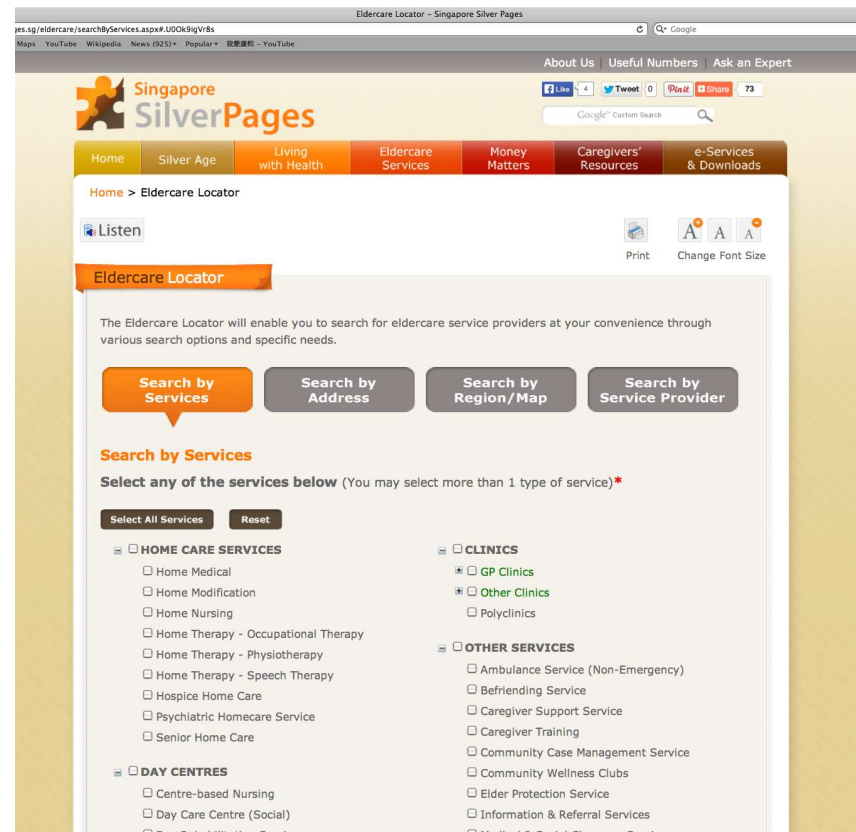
Eldercare Locator - Singapore Silver Pages

ges.sg/eldercare/searchByServices.aspx#.U0Ok9igVr8s

Google

Maps YouTube Wikipedia News (925) Popular 我要搜索 - YouTube

About Us | Useful Numbers | Ask an Expert

Singapore SilverPages

Like 4 Tweet 0 Pin it Share 73

Google Custom Search

Home | Silver Age | Living with Health | Eldercare Services | Money Matters | Caregivers' Resources | e-Services & Downloads

Home > Eldercare Locator

Listen

Print

A A A Change Font Size

Eldercare Locator

The Eldercare Locator will enable you to search for eldercare service providers at your convenience through various search options and specific needs.

Search by Services | Search by Address | Search by Region/Map | Search by Service Provider

Search by Services

Select any of the services below (You may select more than 1 type of service)*

Select All Services | Reset

HOME CARE SERVICES
Home Medical
Home Modification
Home Nursing
Home Therapy - Occupational Therapy
Home Therapy - Physiotherapy
Home Therapy - Speech Therapy
Hospice Home Care
Psychiatric Homecare Service
Senior Home Care

DAY CENTRES
Centre-based Nursing
Day Care Centre (Social)
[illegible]

CLINICS
GP Clinics
Other Clinics
Polyclinics

OTHER SERVICES
Ambulance Service (Non-Emergency)
Befriending Service
Caregiver Support Service
Caregiver Training
Community Case Management Service
Community Wellness Clubs
Elder Protection Service
Information & Referral Services
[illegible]